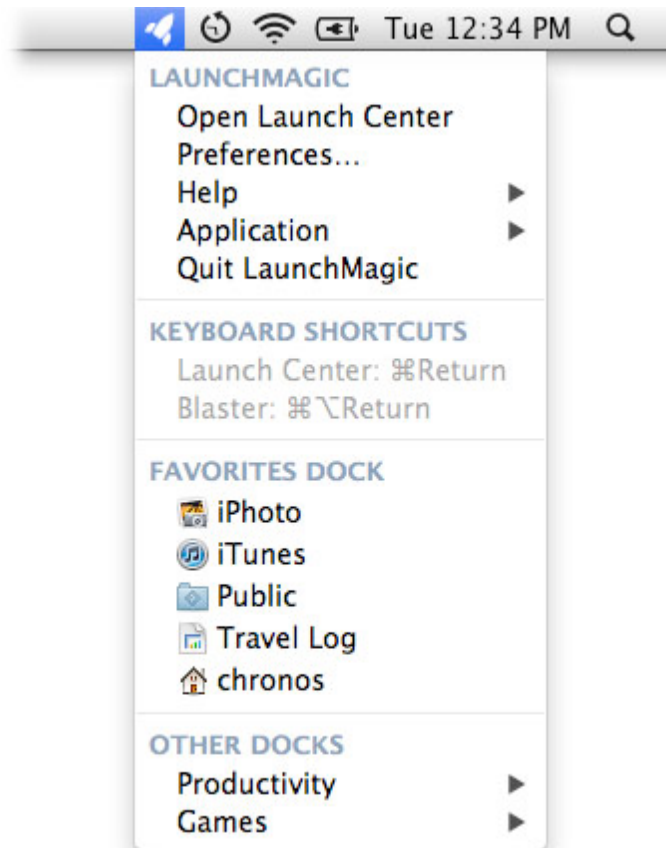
Tue 12:34 PM

LAUNCHMAGIC
Open Launch Center
Preferences...
Help
Application
Quit LaunchMagic

KEYBOARD SHORTCUTS
Launch Center: ⌘Return
Blaster: ⌘⌥Return

FAVORITES DOCK
iPhoto
iTunes
Public
Travel Log
chronos

OTHER DOCKS
Productivity
Games